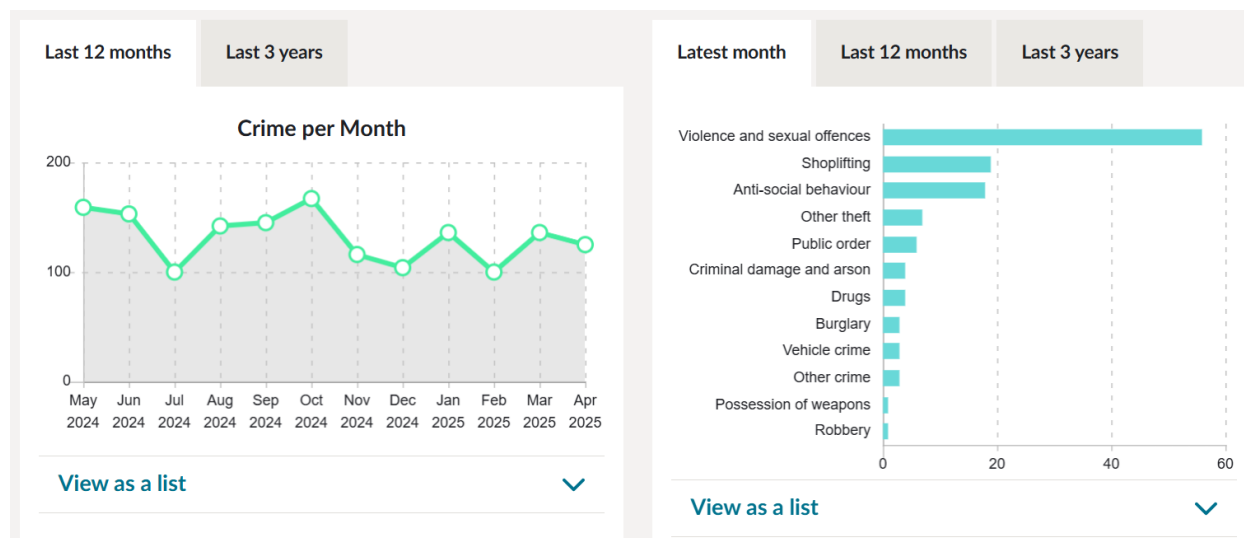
Last 12 months | Last 3 years

Crime per Month

200
100
0

May 2024 | Jun 2024 | Jul 2024 | Aug 2024 | Sep 2024 | Oct 2024 | Nov 2024 | Dec 2024 | Jan 2025 | Feb 2025 | Mar 2025 | Apr 2025

View as a list

Latest month | Last 12 months | Last 3 years

Violence and sexual offences
Shoplifting
Anti-social behaviour
Other theft
Public order
Criminal damage and arson
Drugs
Burglary
Vehicle crime
Other crime
Possession of weapons
Robbery

0 | 20 | 40 | 60

View as a list